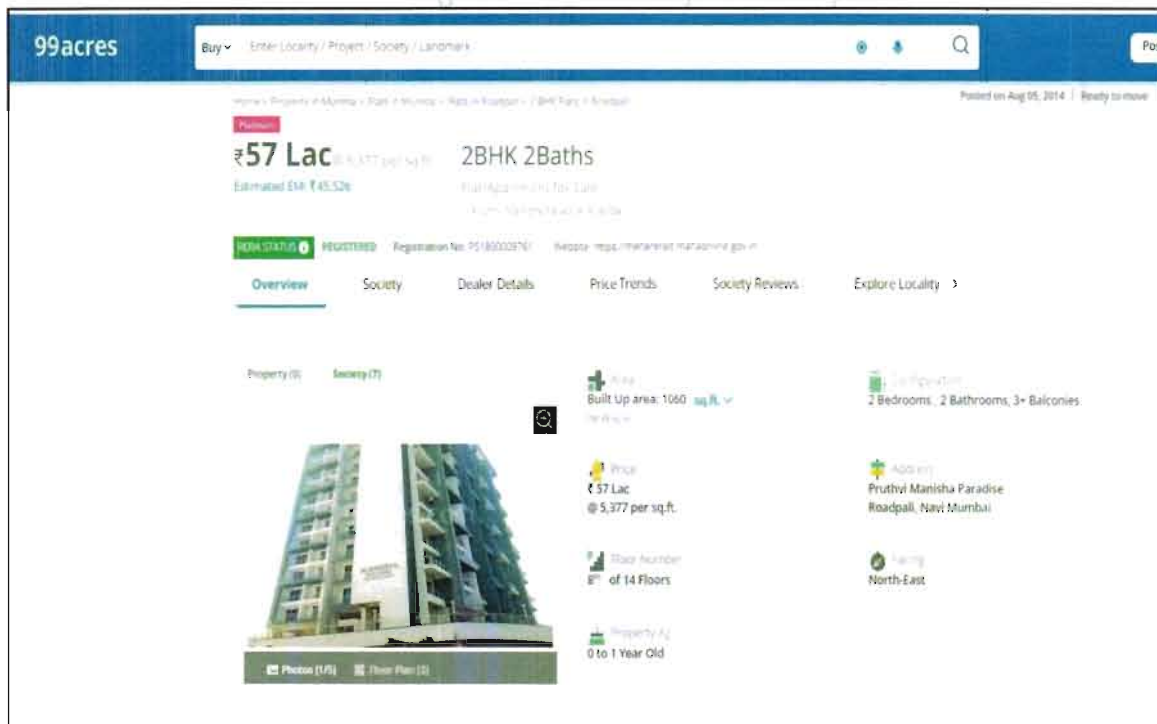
99acres

Buy Enter Locality / Project / Society / Landmark

Pos

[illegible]

Posted on Aug 05, 2014 | Ready to move

Platinum

₹57 Lac @ 5,377 per sq.ft.

2BHK 2Baths

Estimated EMI ₹45,526

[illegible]

RERA STATUS REGISTERED Registration No: P51800009761 Website: https://maharera.mahaonline.gov.in

Overview Society Dealer Details Price Trends Society Reviews Explore Locality

Property (0) Society (7)

Area
Built Up area: 1060 sq.ft.

Configuration
2 Bedrooms, 2 Bathrooms, 3+ Balconies

Price
₹ 57 Lac
@ 5,377 per sq.ft.

Address
Pruthvi Manisha Paradise
Roadpali, Navi Mumbai

Floor Number
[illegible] of 14 Floors

Facing
North-East

Property Age
0 to 1 Year Old

Photos (1/5) Floor Plan (0)